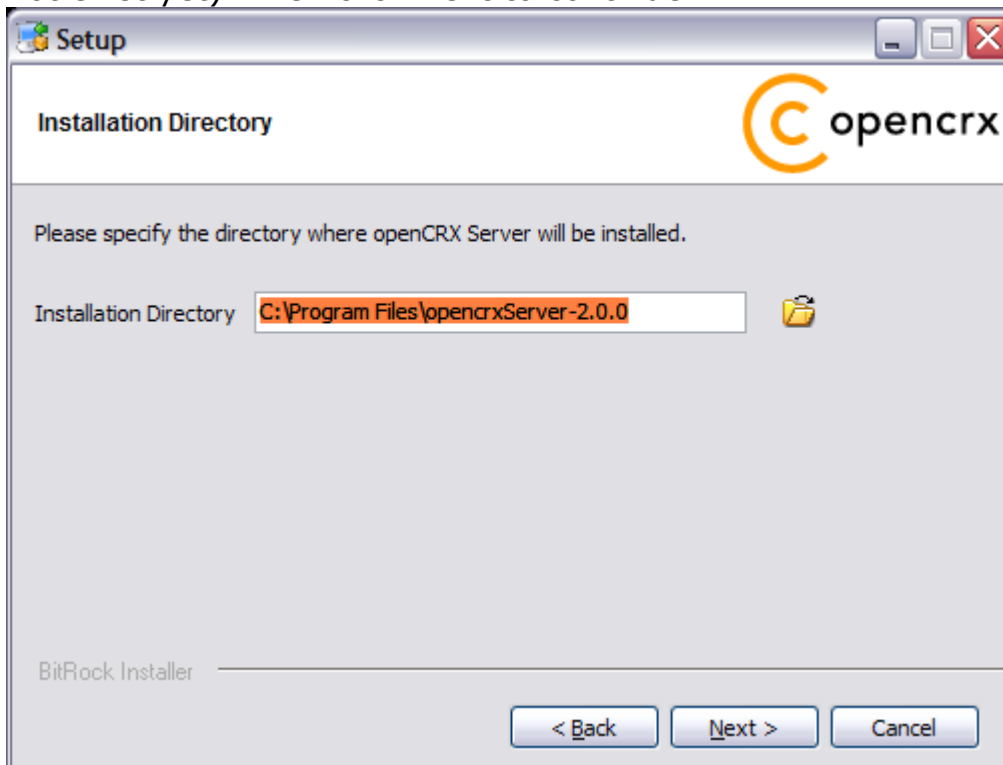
Setup

Installation Directory

opencrx

Please specify the directory where openCRX Server will be installed.

Installation Directory C:\Program Files\opencrxServer-2.0.0

BitRock Installer

< Back Next > Cancel